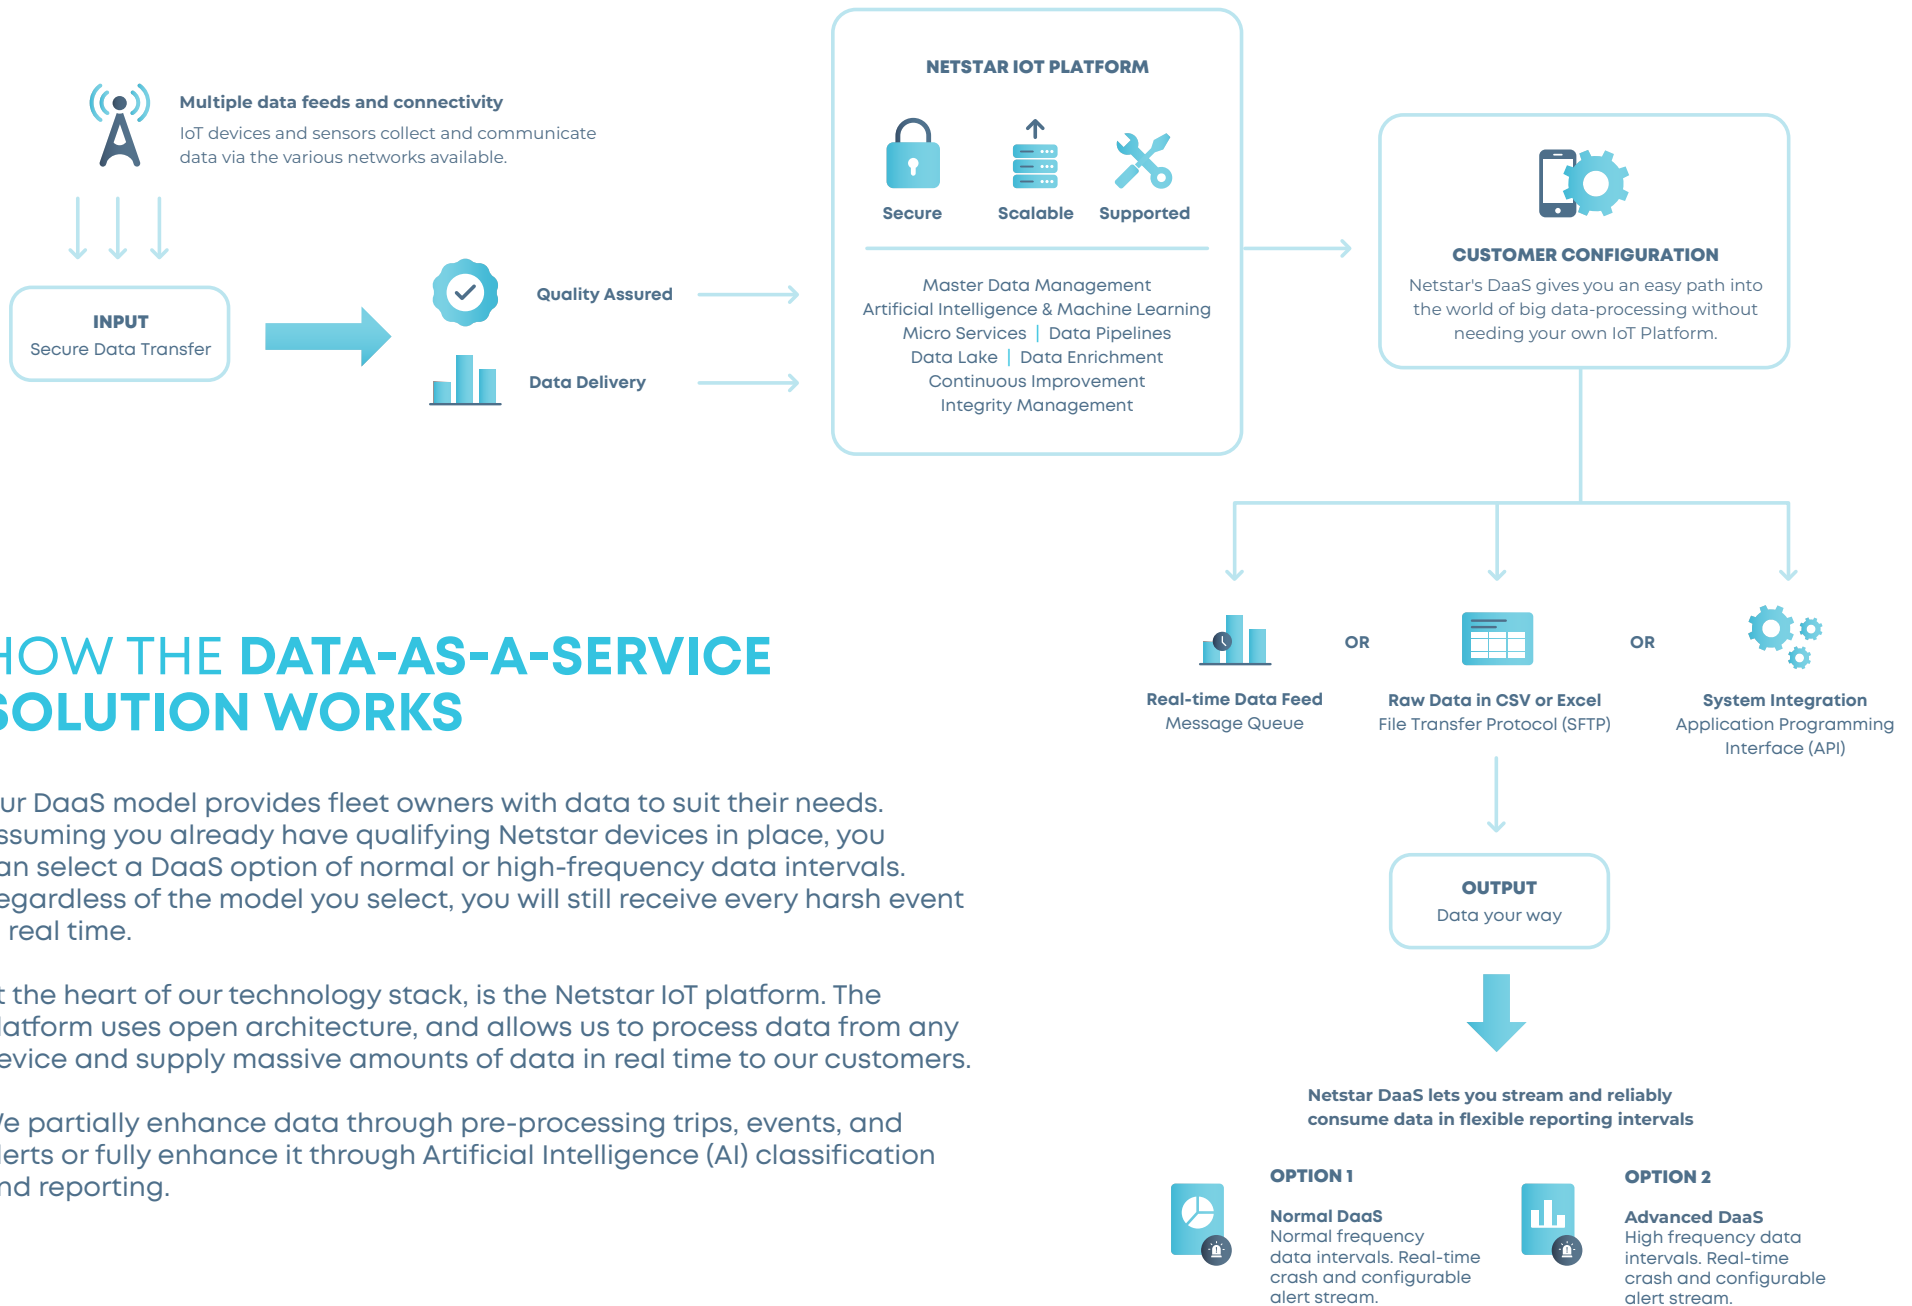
Multiple data feeds and connectivity
IoT devices and sensors collect and communicate data via the various networks available.

INPUT
Secure Data Transfer

Quality Assured

Data Delivery

NETSTAR IOT PLATFORM

Secure Scalable Supported

Master Data Management
Artificial Intelligence & Machine Learning
Micro Services | Data Pipelines
Data Lake | Data Enrichment
Continuous Improvement
Integrity Management

CUSTOMER CONFIGURATION
Netstar's DaaS gives you an easy path into the world of big data-processing without needing your own IoT Platform.

Real-time Data Feed
Message Queue

OR

Raw Data in CSV or Excel
File Transfer Protocol (SFTP)

OR

System Integration
Application Programming Interface (API)

OUTPUT
Data your way

Netstar DaaS lets you stream and reliably consume data in flexible reporting intervals

OPTION 1
Normal DaaS
Normal frequency data intervals. Real-time crash and configurable alert stream.

OPTION 2
Advanced DaaS
High frequency data intervals. Real-time crash and configurable alert stream.

HOW THE DATA-AS-A-SERVICE SOLUTION WORKS

ur DaaS model provides fleet owners with data to suit their needs. ssuming you already have qualifying Netstar devices in place, you an select a DaaS option of normal or high-frequency data intervals. egardless of the model you select, you will still receive every harsh event real time.

t the heart of our technology stack, is the Netstar IoT platform. The latform uses open architecture, and allows us to process data from any evice and supply massive amounts of data in real time to our customers.

/e partially enhance data through pre-processing trips, events, and lerts or fully enhance it through Artificial Intelligence (AI) classification nd reporting.